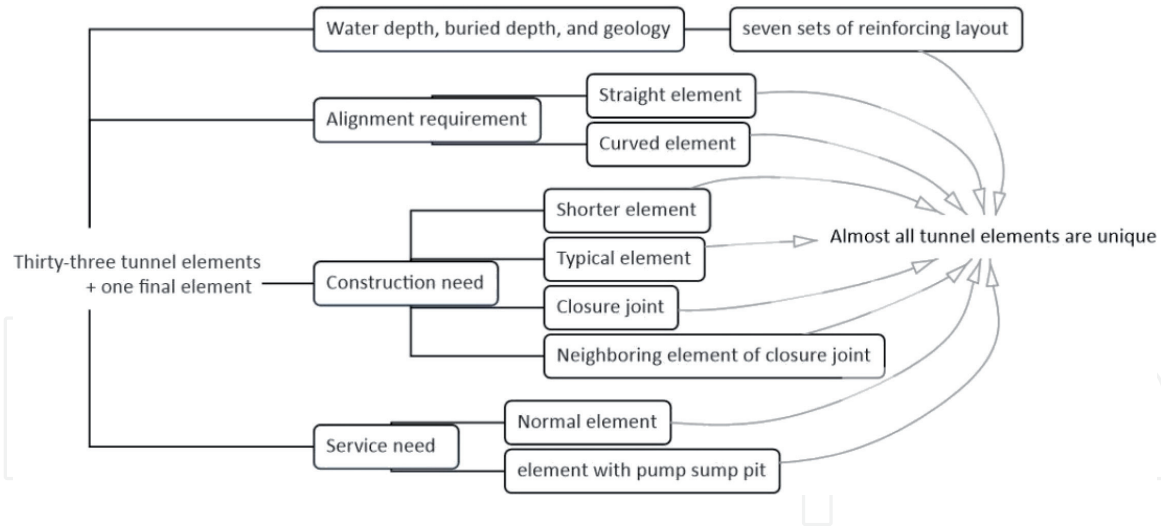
Water depth, buried depth, and geology

seven sets of reinforcing layout

Alignment requirement

Straight element

Curved element

Thirty-three tunnel elements + one final element

Construction need

Shorter element

Typical element

Closure joint

Neighboring element of closure joint

Almost all tunnel elements are unique

Service need

Normal element

element with pump sump pit